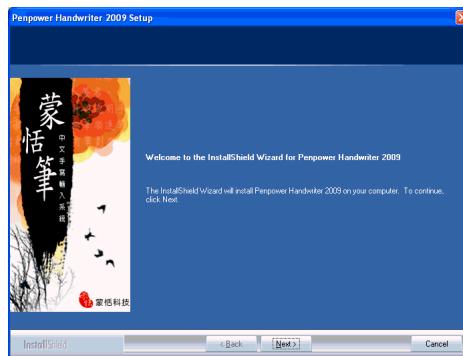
Penpower Handwriter 2009 Setup

蒙恬筆

中文手寫輸入系統

蒙恬科技

Welcome to the InstallShield Wizard for Penpower Handwriter 2009

The InstallShield Wizard will install Penpower Handwriter 2009 on your computer. To continue, click Next.

InstallShield

< Back

Next >

Cancel